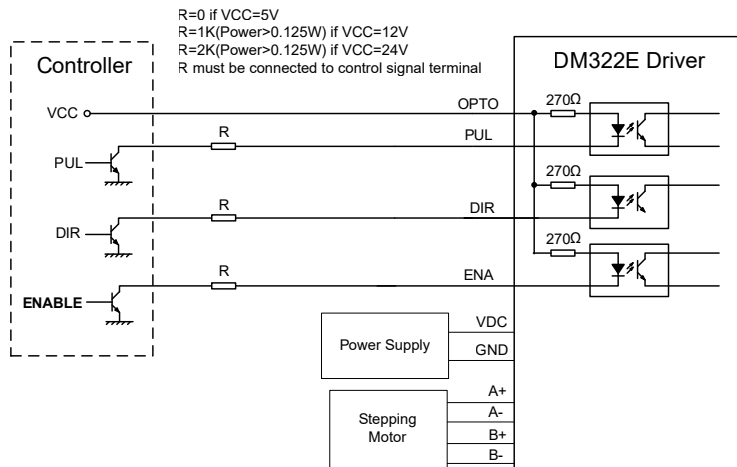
R=0 if VCC=5V
R=1K(Power>0.125W) if VCC=12V
R=2K(Power>0.125W) if VCC=24V
R must be connected to control signal terminal

Controller

DM322E Driver

VCC

OPTO

270Ω

R

PUL

PUL

270Ω

R

DIR

DIR

270Ω

R

ENA

ENABLE

Power Supply

VDC

GND

Stepping Motor

A+

A-

B+

B-